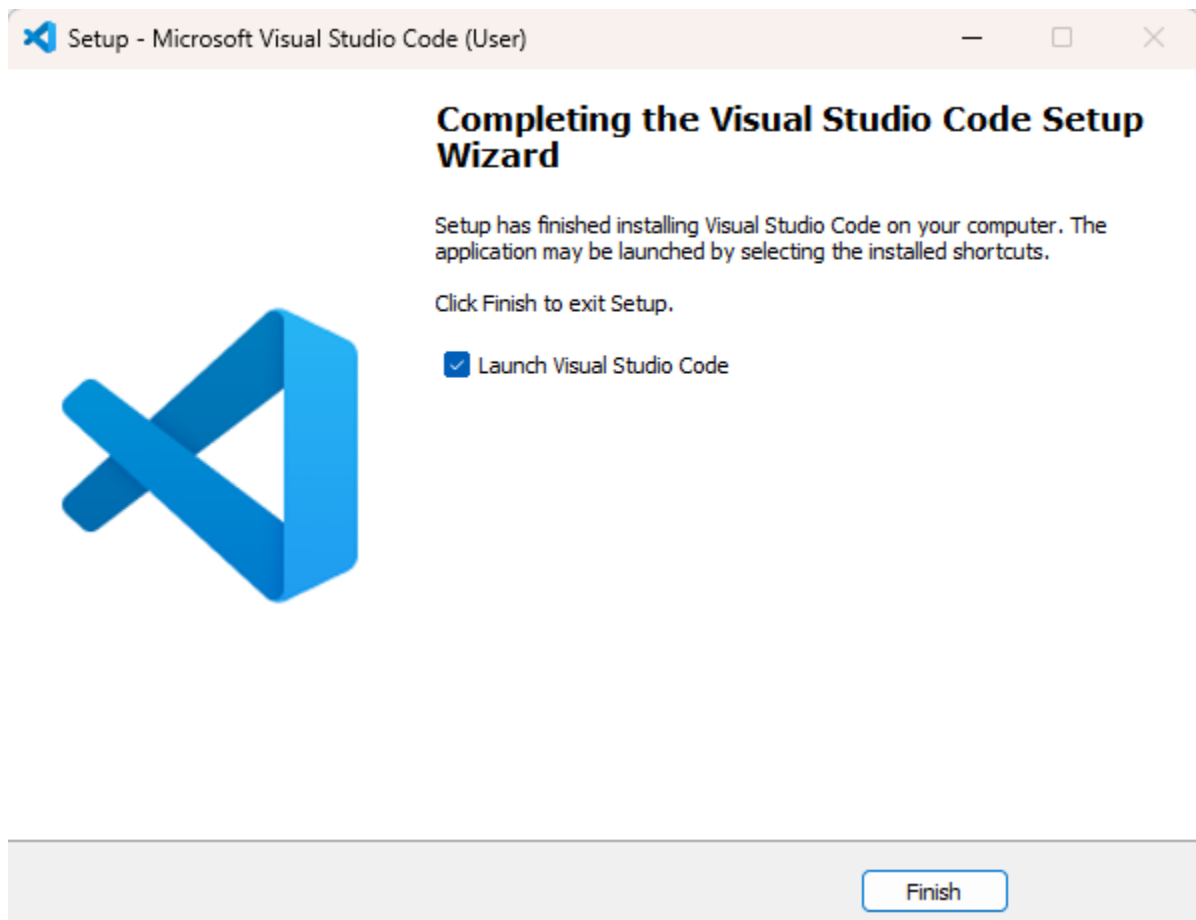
Setup - Microsoft Visual Studio Code (User)

Completing the Visual Studio Code Setup Wizard

Setup has finished installing Visual Studio Code on your computer. The application may be launched by selecting the installed shortcuts.

Click Finish to exit Setup.

Launch Visual Studio Code

Finish